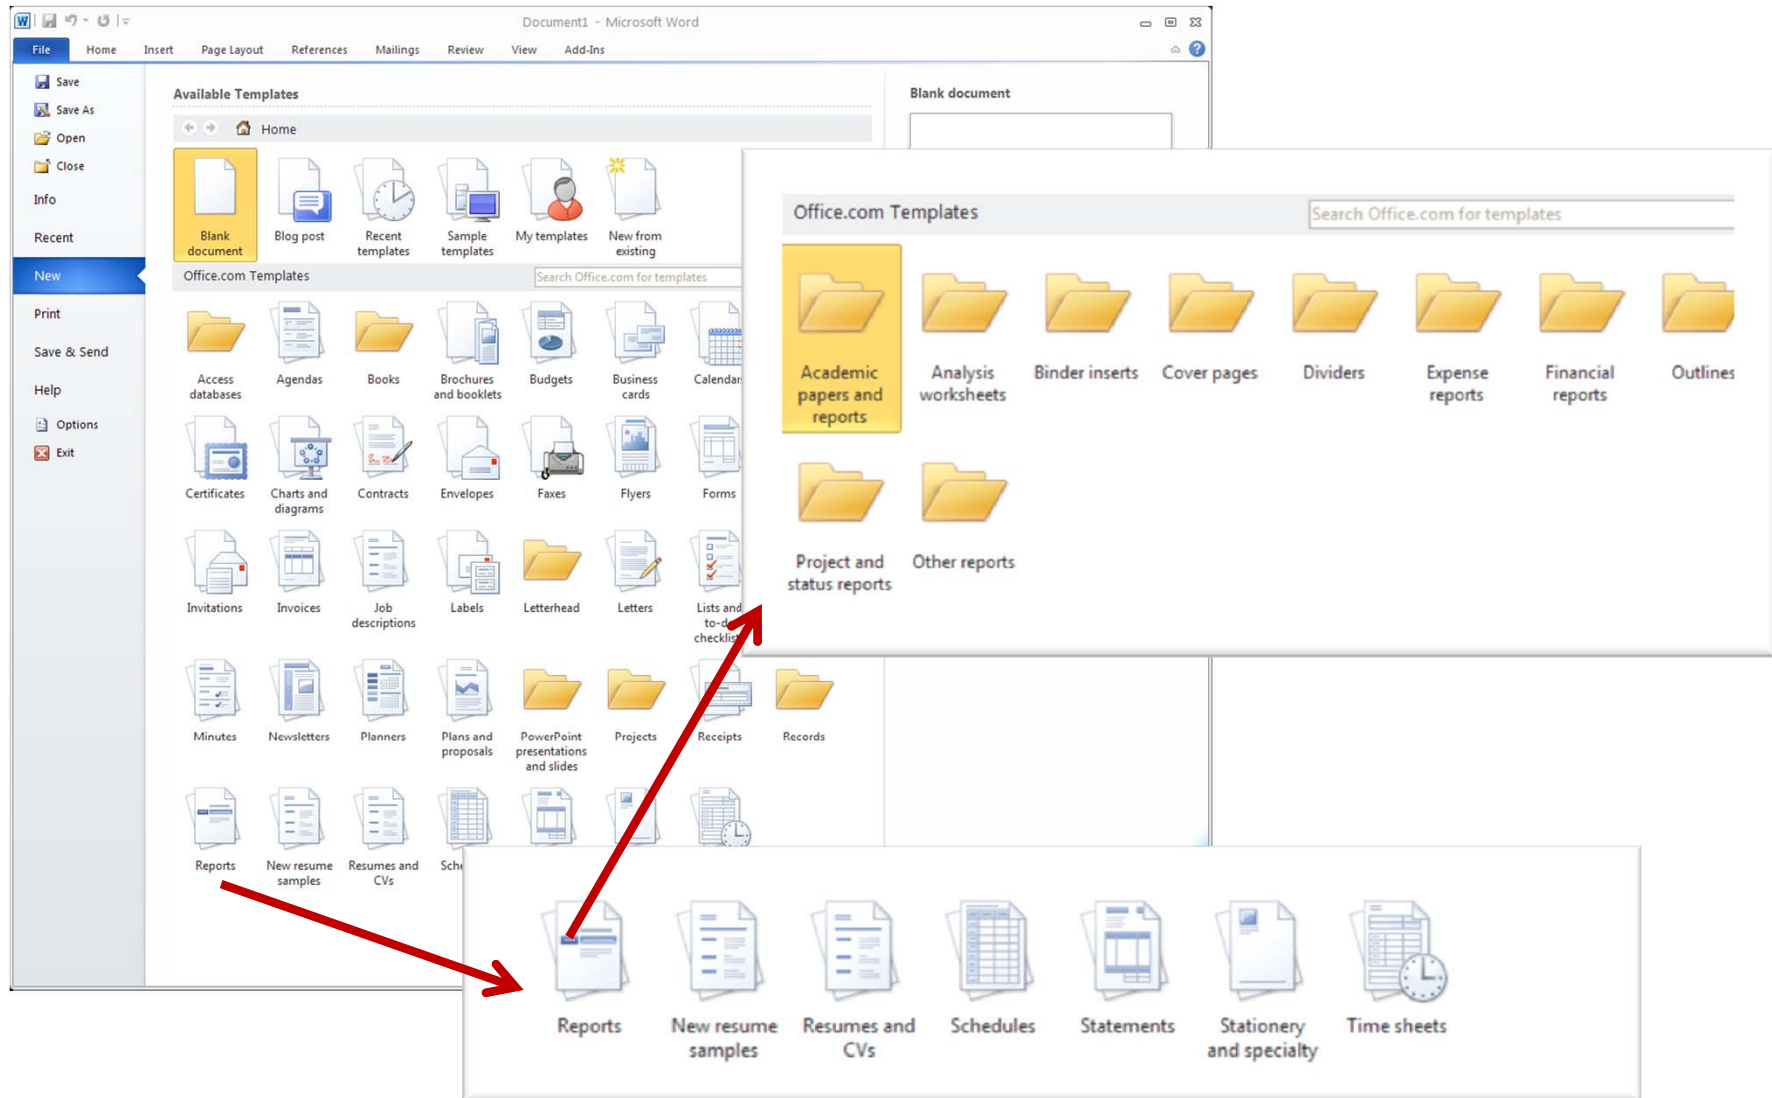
Document1 - Microsoft Word

File Home Insert Page Layout References Mailings Review View Add-Ins

Save
Save As
Open
Close
Info
Recent
New
Print
Save & Send
Help
Options
Exit

Available Templates

Home

Blank document
Blog post
Recent templates
Sample templates
My templates
New from existing

Office.com Templates
Search Office.com for templates

Access databases
Agendas
Books
Brochures and booklets
Budgets
Business cards
Calendar
Certificates
Charts and diagrams
Contracts
Envelopes
Faxes
Flyers
Forms
Invitations
Invoices
Job descriptions
Labels
Letterhead
Letters
Lists and to-d checklist
Minutes
Newsletters
Planners
Plans and proposals
PowerPoint presentations and slides
Projects
Receipts
Records
Reports
New resume samples
Resumes and CVs
Sche

Blank document

Office.com Templates
Search Office.com for templates

Academic papers and reports
Analysis worksheets
Binder inserts
Cover pages
Dividers
Expense reports
Financial reports
Outlines
Project and status reports
Other reports

Reports
New resume samples
Resumes and CVs
Schedules
Statements
Stationery and specialty
Time sheets